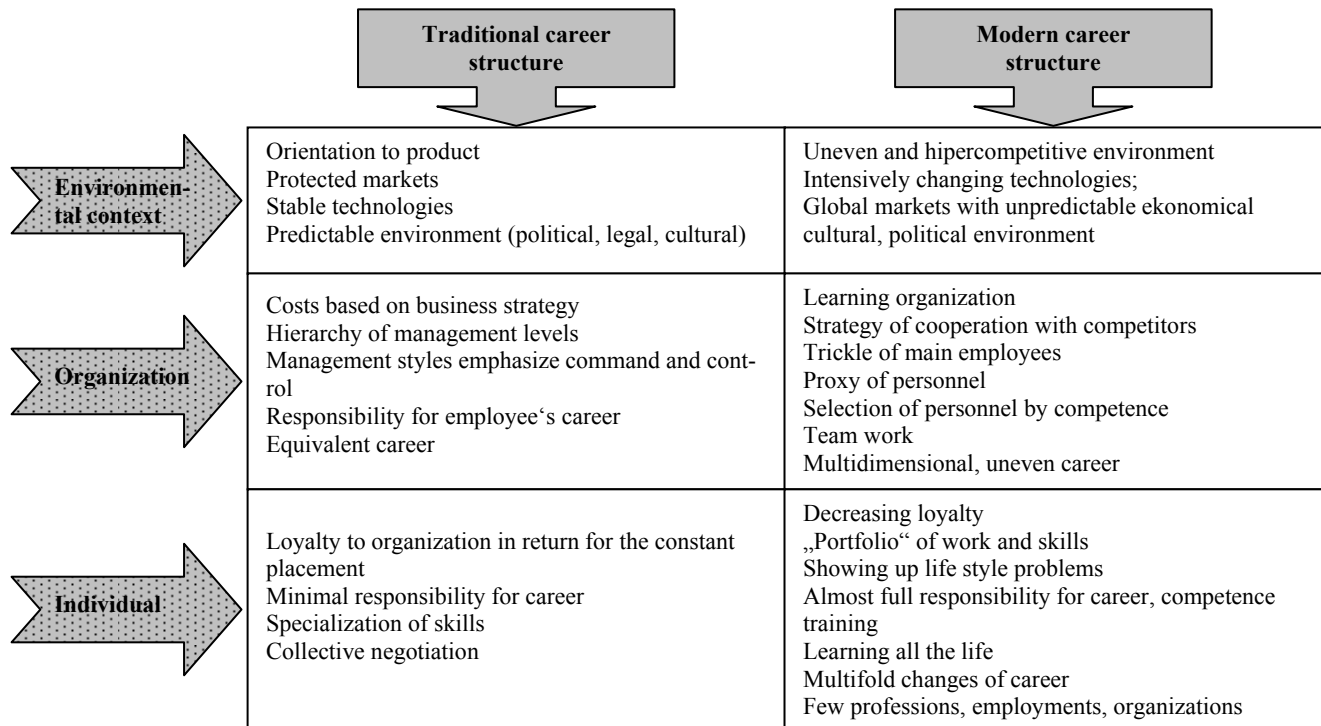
| | Traditional career structure | Modern career structure |
|---|---|---|
| Environmental context | Orientation to product<br>Protected markets<br>Stable technologies<br>Predictable environment (political, legal, cultural) | Uneven and hipercompetitive environment<br>Intensively changing technologies;<br>Global markets with unpredictable ekonomical cultural, political environment |
| Organization | Costs based on business strategy<br>Hierarchy of management levels<br>Management styles emphasize command and control<br>Responsibility for employee‘s career<br>Equivalent career | Learning organization<br>Strategy of cooperation with competitors<br>Trickle of main employees<br>Proxy of personnel<br>Selection of personnel by competence<br>Team work<br>Multidimensional, uneven career |
| Individual | Loyalty to organization in return for the constant placement<br>Minimal responsibility for career<br>Specialization of skills<br>Collective negotiation | Decreasing loyalty<br>„Portfolio“ of work and skills<br>Showing up life style problems<br>Almost full responsibility for career, competence training<br>Learning all the life<br>Multifold changes of career<br>Few professions, employments, organizations |